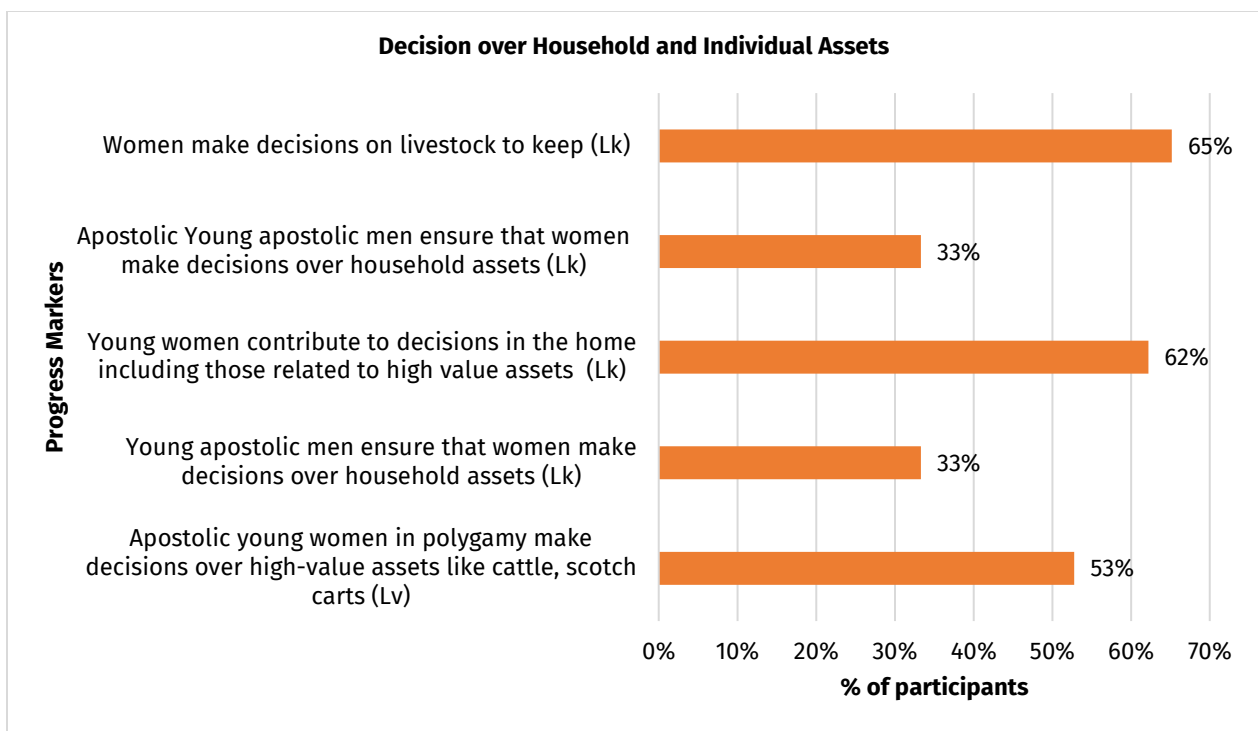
Decision over Household and Individual Assets

Progress Markers

Women make decisions on livestock to keep (Lk)
65%

Apostolic Young apostolic men ensure that women make decisions over household assets (Lk)
33%

Young women contribute to decisions in the home including those related to high value assets (Lk)
62%

Young apostolic men ensure that women make decisions over household assets (Lk)
33%

Apostolic young women in polygamy make decisions over high-value assets like cattle, scotch carts (Lv)
53%

0% 10% 20% 30% 40% 50% 60% 70%

% of participants